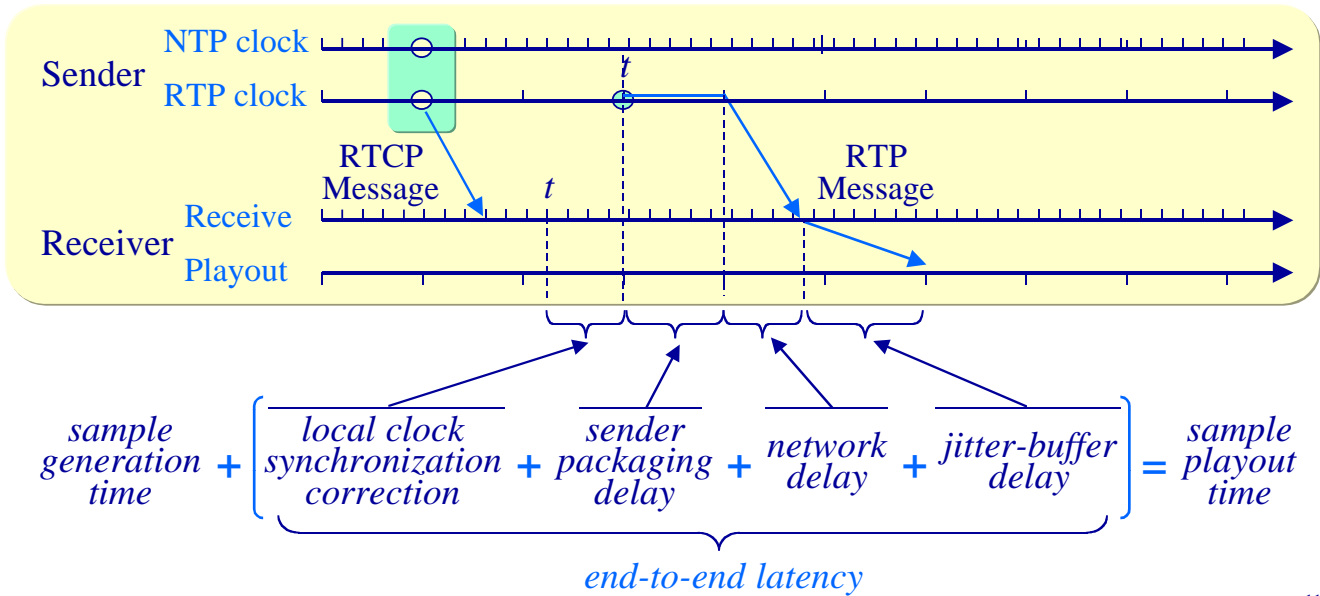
Sender
NTP clock
RTP clock
t
RTCP Message
RTP Message
t
Receiver
Receive
Playout

sample generation time + local clock synchronization correction + sender packaging delay + network delay + jitter-buffer delay = sample playout time

end-to-end latency